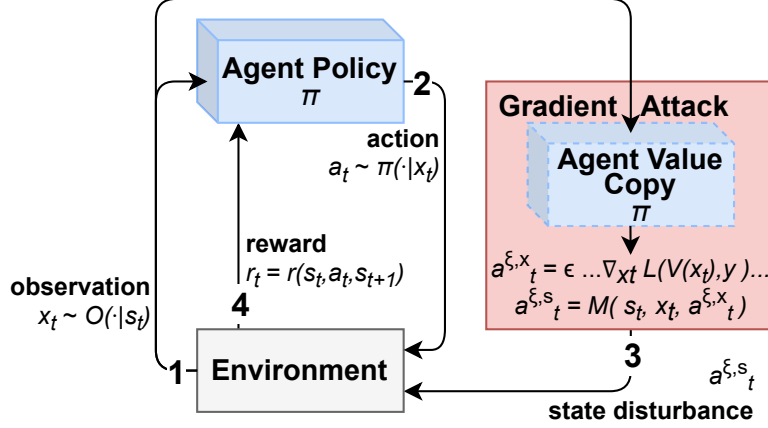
Agent Policy
$\pi$

2

action
$a_t \sim \pi(\cdot|x_t)$

Gradient Attack

Agent Value Copy
$\pi$

$a^{\xi,x}{}_t = \epsilon \ldots \nabla_{xt} L(V(x_t), y) \ldots$
$a^{\xi,s}{}_t = M(s_t, x_t, a^{\xi,x}{}_t)$

reward
$r_t = r(s_t, a_t, s_{t+1})$

observation
$x_t \sim O(\cdot|s_t)$

4

1

Environment

3

$a^{\xi,s}{}_t$

state disturbance